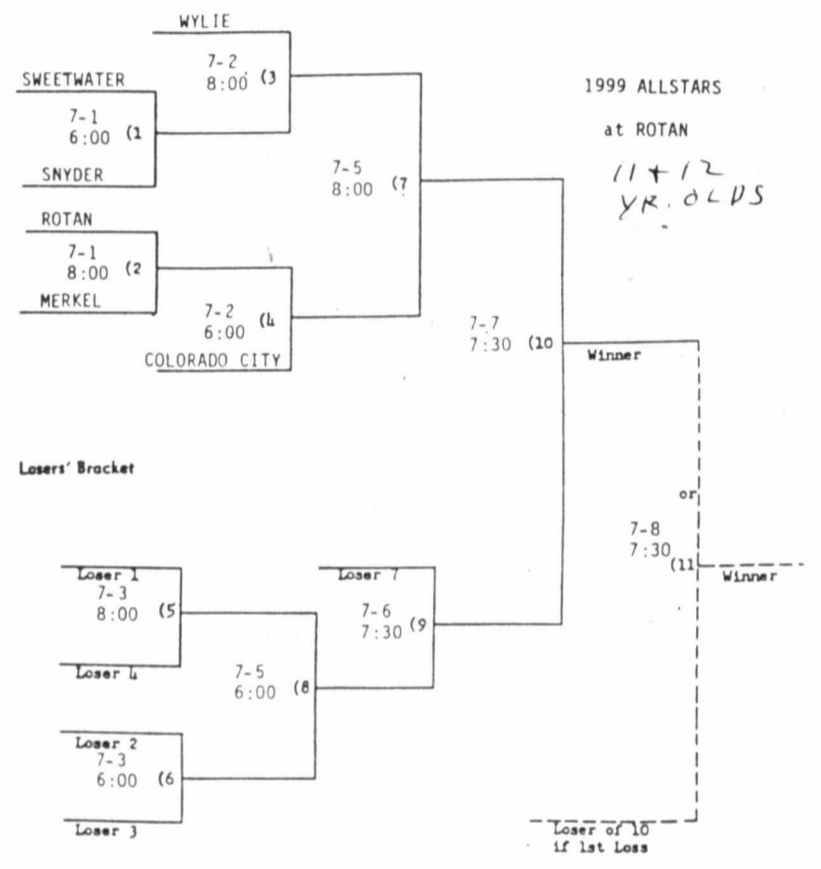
WYLIE

7-2
8:00 (3

SWEETWATER

7-1
6:00 (1

SNYDER

1999 ALLSTARS

at ROTAN

11 + 12
YR. OLDS

7-5
8:00 (7

ROTAN

7-1
8:00 (2

MERKEL

7-2
6:00 (4

COLORADO CITY

7-7
7:30 (10

Winner

Losers' Bracket

or

7-8
7:30 (11

Winner

Loser 1
7-3
8:00 (5

Loser 4

Loser 7

7-6
7:30 (9

7-5
6:00 (8

Loser 2
7-3
6:00 (6

Loser 3

Loser of 10
if 1st Loss